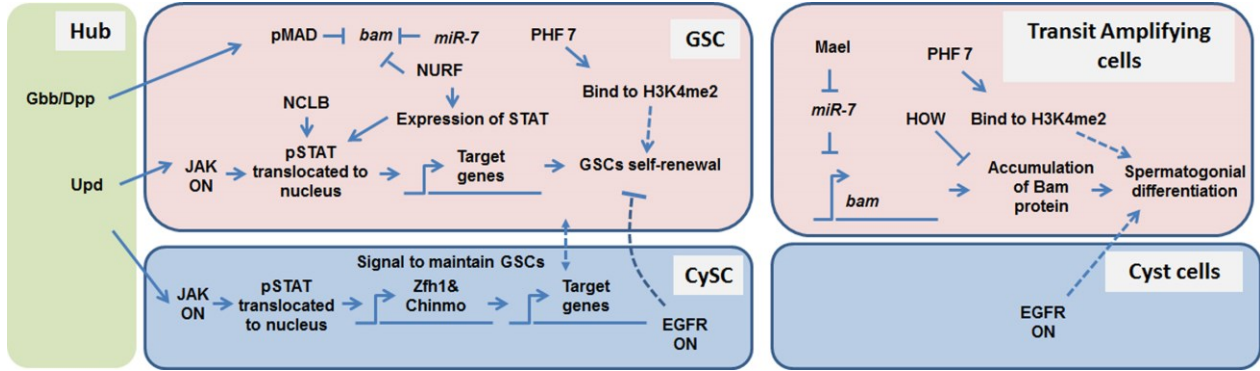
Hub

Gbb/Dpp

Upd

GSC

pMAD
bam
miR-7
PHF 7
NURF
NCLB
Expression of STAT
Bind to H3K4me2
JAK ON
pSTAT translocated to nucleus
Target genes
GSCs self-renewal

CySC

Signal to maintain GSCs
JAK ON
pSTAT translocated to nucleus
Zfh1& Chinmo
Target genes
EGFR ON

Transit Amplifying cells

Mael
miR-7
bam
PHF 7
Bind to H3K4me2
HOW
Accumulation of Bam protein
Spermatogonial differentiation

Cyst cells

EGFR ON